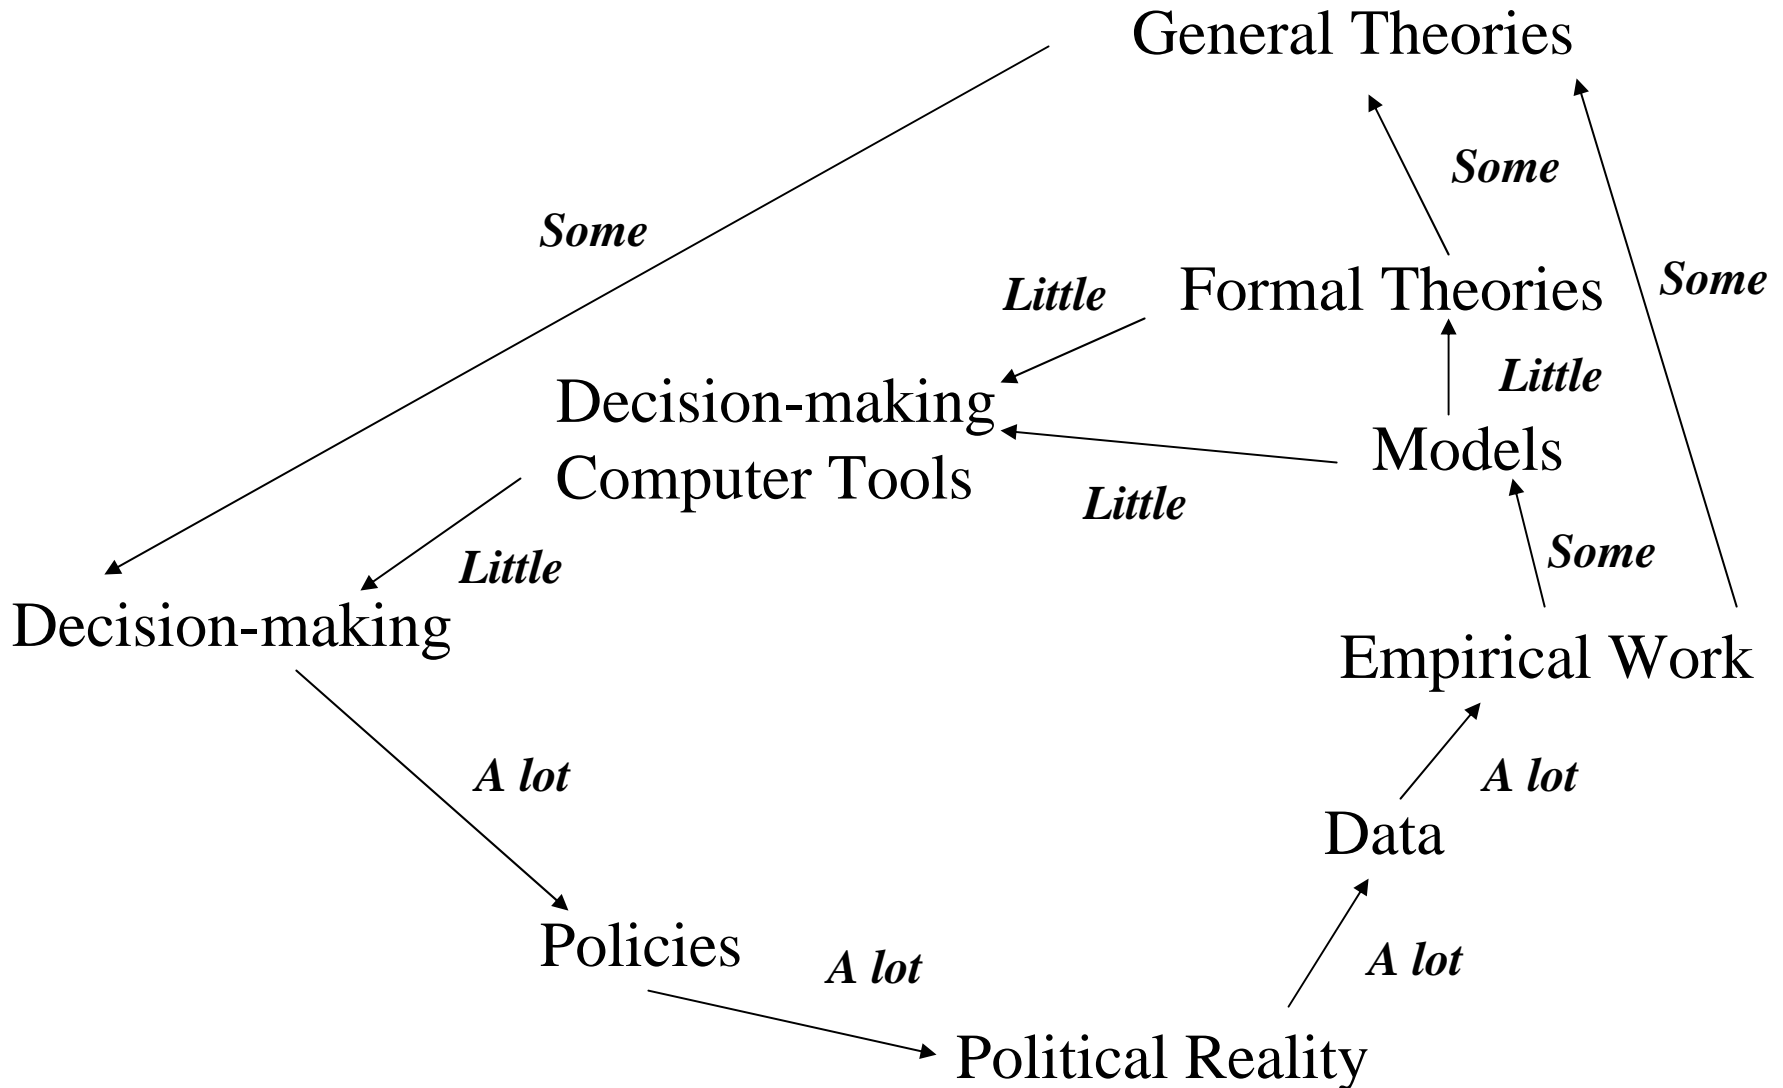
General Theories

Some

Some

Some

Little

Formal Theories

Little

Decision-making
Computer Tools

Models

Little

Some

Little

Decision-making

Empirical Work

A lot

A lot

Data

Policies

A lot

A lot

Political Reality